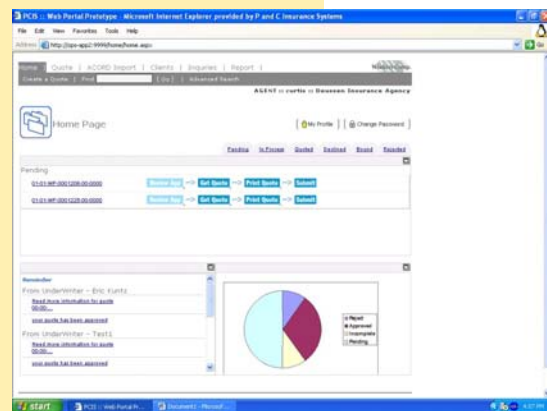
PCIS :: Web Portal Prototype - Microsoft Internet Explorer provided by P and C Insurance Systems

File Edit View Favorites Tools Help

Address http://pcis-app2:9999/home/home.aspx

Go

Home | Quote | ACORD Import | Clients | Inquiries | Report |

Create a Quote | Find [ Go ] | Advanced Search

AGENT :: curtis :: Dawson Insurance Agency

Home Page

My Profile | Change Password

Pending In Process Quoted Declined Bound Rejected

Pending

01-01-WP-0001208-00-0000 Review App Get Quote Print Quote Submit

01-01-WP-0001228-00-0000 Review App Get Quote Print Quote Submit

Reminder

From UnderWriter - Eric Kuntz

Read more information for quote 00-00...

your quote has been approved

From UnderWriter - Test1

Read more information for quote 00-00...

your quote has been approved

Rejected
Approved
Incomplete
Pending

start PCIS :: Web Portal Pr... Document1 - Microsof...

4:27 PM